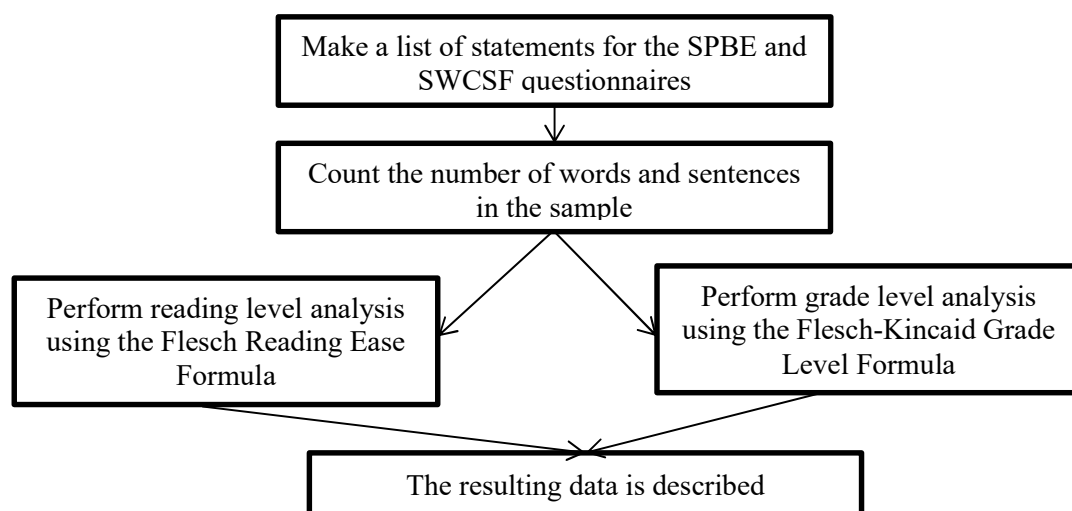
Make a list of statements for the SPBE and SWCSF questionnaires

Count the number of words and sentences in the sample

Perform reading level analysis using the Flesch Reading Ease Formula

Perform grade level analysis using the Flesch-Kincaid Grade Level Formula

The resulting data is described